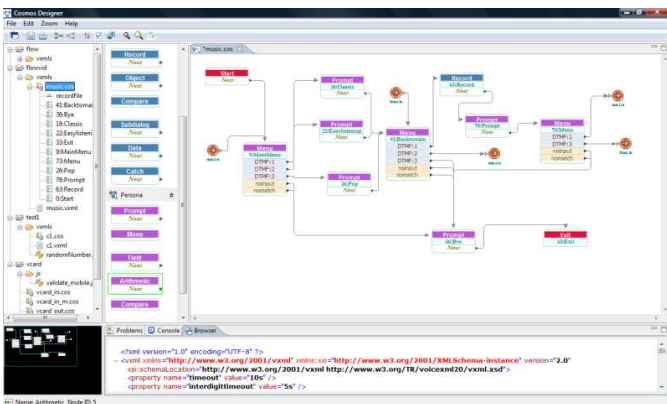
Cosmos Designer

File Edit Zoom Help

flow
vxmls
flowvid
vxmls
music.cos
recordfile
41:Backtomai
36:Bye
18:Classic
22:Easylisteni
33:Exit
9:MainMenu
73:Menu
26:Pop
78:Prompt
63:Record
0:Start
music.vxml
test1
vxmls
c1.cos
c1.vxml
randomNumber.
vcard
js
validate_mobile.
vcard_in.cos
vcard_in_m.cos
vcard_out.cos

Record
None
Object
None
Compare
Subdialog
None
Data
None
Catch
None
Persona
Prompt
None
Menu
Field
None
Arithmetic
None
Compare

*music.cos

Start
None
Prompt
18:Classic
None
Prompt
22:EasyListening
None
Prompt
26:Pop
None
Menu
9:MainMenu
None
DTMF:1
DTMF:2
DTMF:3
noinput
nomatch
Menu
41:Backtomain
None
DTMF:1
DTMF:2
DTMF:3
noinput
nomatch
Record
63:Record
None
Prompt
78:Prompt
None
Menu
73:Menu
None
DTMF:1
DTMF:3
noinput
nomatch
Prompt
36:Bye
None
Exit
33:Exit

Problems Console Browser

<?xml version="1.0" encoding="UTF-8" ?>
<vxml xmlns="http://www.w3.org/2001/vxml" xmlns:xsi="http://www.w3.org/2001/XMLSchema-instance" version="2.0"
xsi:schemaLocation="http://www.w3.org/2001/vxml http://www.w3.org/TR/voicexml20/vxml.xsd">
<property name="timeout" value="10s" />
<property name="interdigittimeout" value="5s" />

Name Arithmetic Node ID: 5